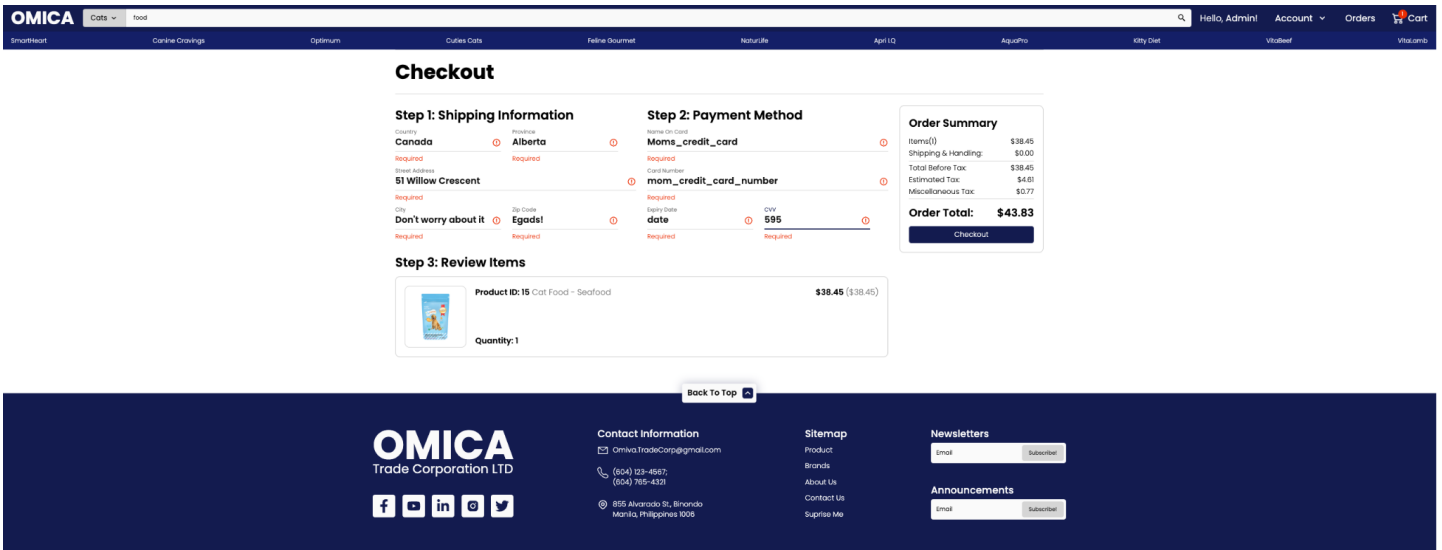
OMICA Cats food Hello, Admin! Account Orders 1 Cart

SmartHeart Canine Cravings Optimum Cuties Cats Feline Gourmet NaturLife Apri LQ AquaPro Kitty Diet VitaBeef VitaLamb

Checkout

Step 1: Shipping Information

Country
Canada
Required

Province
Alberta
Required

Street Address
51 Willow Crescent
Required

City
Don't worry about it
Required

Zip Code
Egads!
Required

Step 2: Payment Method

Name On Card
Moms_credit_card
Required

Card Number
mom_credit_card_number
Required

Expiry Date
date
Required

CVV
595
Required

Order Summary

| | |
|---|---|
| Items(1) | $38.45 |
| Shipping & Handling: | $0.00 |
| Total Before Tax: | $38.45 |
| Estimated Tax: | $4.61 |
| Miscellaneous Tax: | $0.77 |

Order Total: $43.83

Checkout

Step 3: Review Items

Product ID: 15 Cat Food - Seafood $38.45 ($38.45)

Quantity: 1

Back To Top

OMICA
Trade Corporation LTD

Contact Information
Omiva.TradeCorp@gmail.com
(604) 123-4567;
(604) 765-4321
855 Alvarado St., Binondo
Manila, Philippines 1006

Sitemap
Product
Brands
About Us
Contact Us
Suprise Me

Newsletters
Email Subscribe!

Announcements
Email Subscribe!